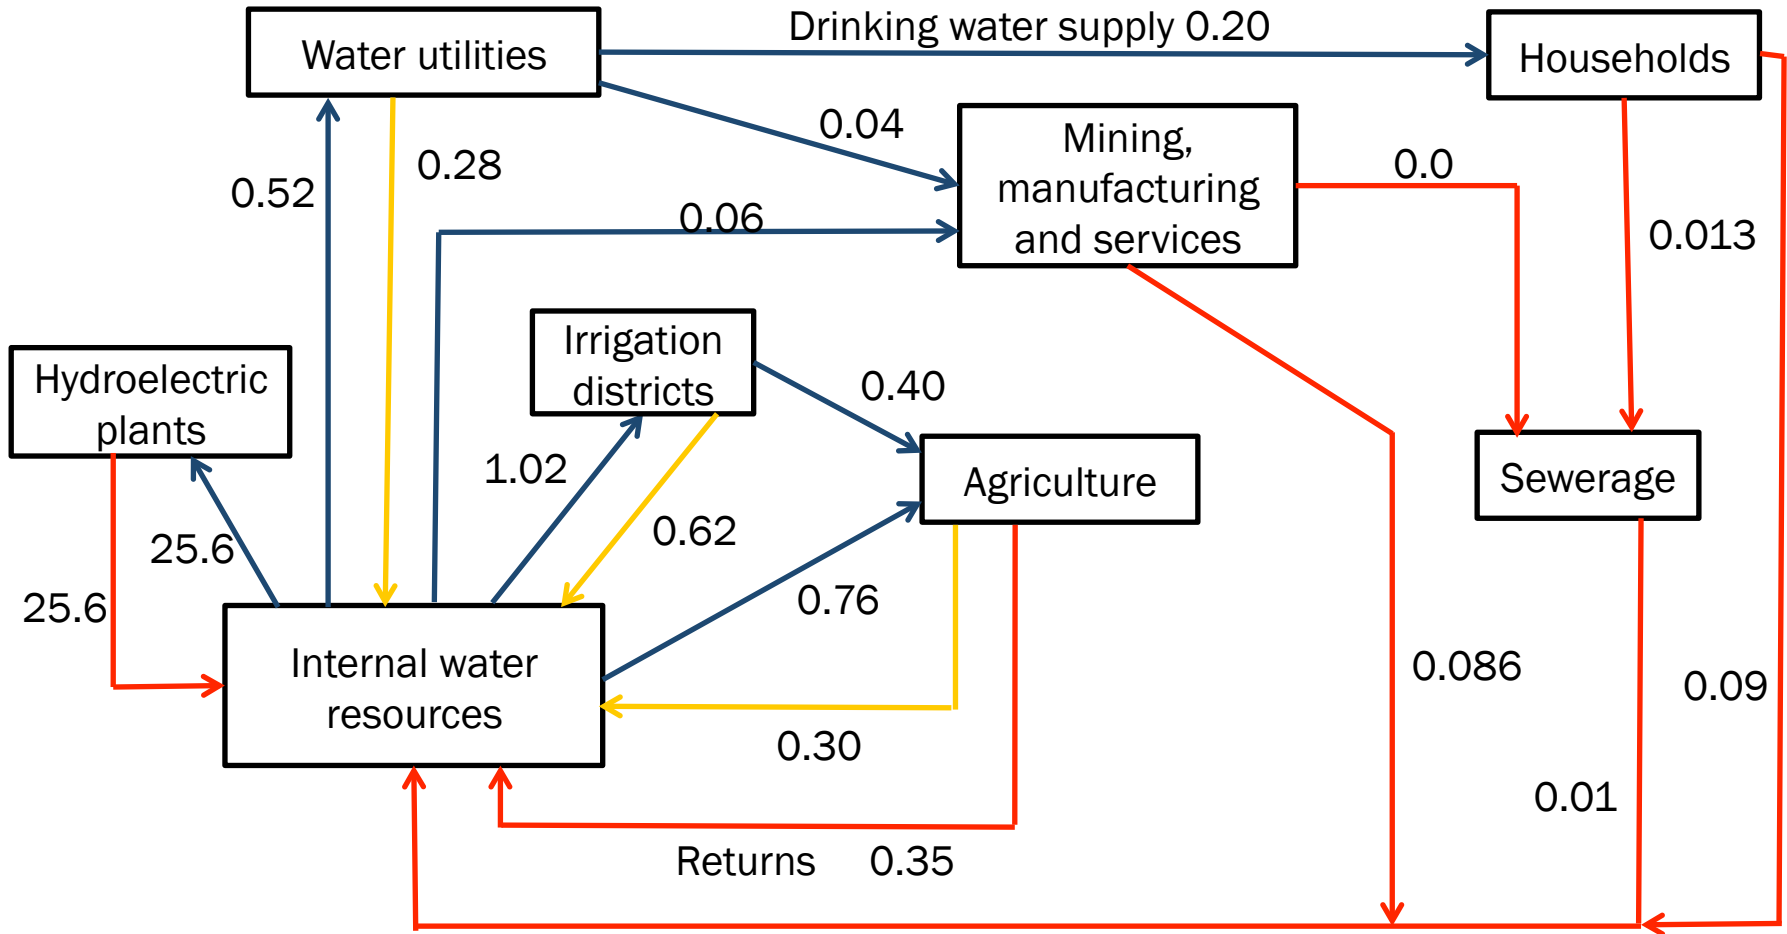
Water utilities

Drinking water supply 0.20

Households

0.04

Mining, manufacturing and services

0.0

0.52

0.28

0.06

0.013

Hydroelectric plants

Irrigation districts

0.40

Agriculture

Sewerage

1.02

0.62

25.6

25.6

0.76

Internal water resources

0.086

0.09

0.30

0.01

Returns 0.35